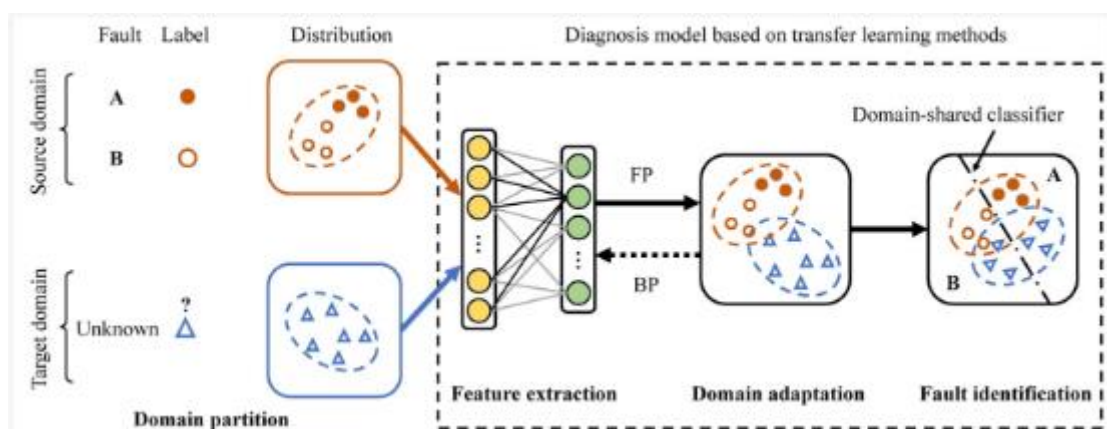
Fault Label

Distribution

Diagnosis model based on transfer learning methods

Source domain

A

B

Target domain

Unknown

?

Domain partition

FP

BP

Domain-shared classifier

A

B

Feature extraction

Domain adaptation

Fault identification